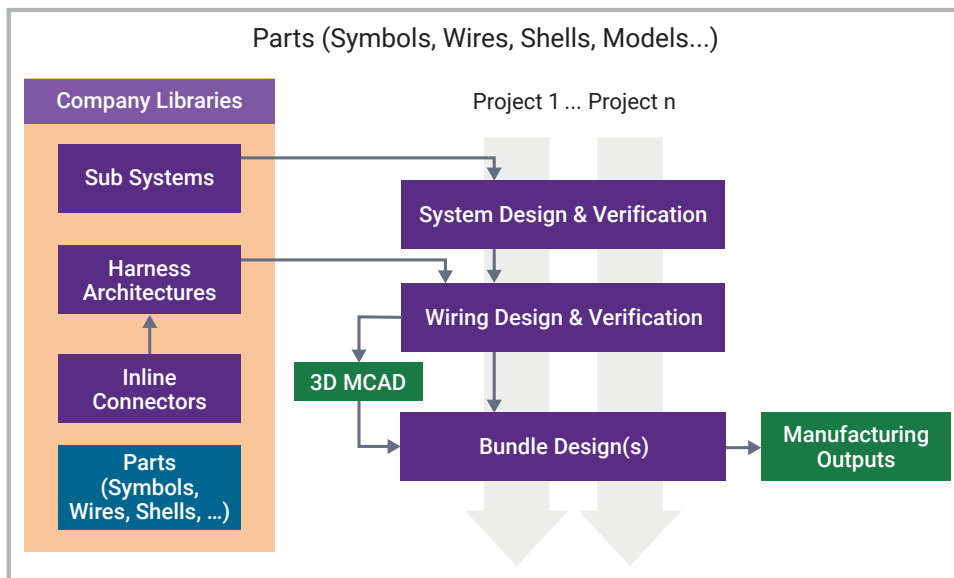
Parts (Symbols, Wires, Shells, Models...)

Company Libraries

Sub Systems

Harness Architectures

Inline Connectors

Parts (Symbols, Wires, Shells, ...)

Project 1 ... Project n

System Design & Verification

Wiring Design & Verification

3D MCAD

Bundle Design(s)

Manufacturing Outputs